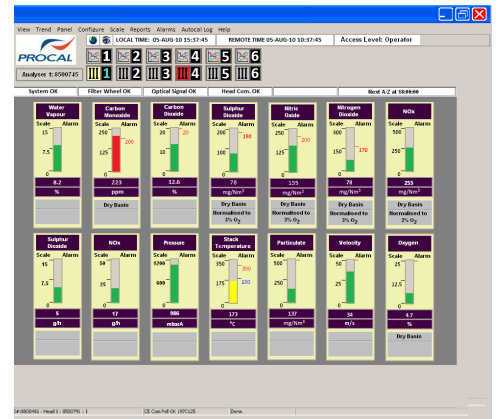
View Trend Panel Configure Scale Reports Alarms Autocal Log Help

LOCAL TIME: 05-AUG-10 15:37:45 REMOTE TIME 05-AUG-10 10:37:45 Access Level: Operator

PROCAL

Analyser 1: 8500745

1 2 3 4 5 6

1 2 3 4 5 6

System OK Filter Wheel OK Optical Signal OK Head Com. OK Next A/Z at 18:00:00

Water Vapour
Scale Alarm
15
7.5
0
8.2
%

Carbon Monoxide
Scale Alarm
250
200
125
0
223
ppm
Dry Basis

Carbon Dioxide
Scale Alarm
20 20
10
0
12.6
%

Sulphur Dioxide
Scale Alarm
250
190
125
0
76
mg/Nm³
Dry Basis
Normalised to 3% O₂

Nitric Oxide
Scale Alarm
500
400
250
0
135
mg/Nm³
Dry Basis
Normalised to 3% O₂

Nitrogen Dioxide
Scale Alarm
300
150 170
0
78
mg/Nm³
Dry Basis
Normalised to 3% O₂

NOx
Scale Alarm
500
250
0
253
mg/Nm³
Dry Basis
Normalised to 3% O₂

Sulphur Dioxide
Scale Alarm
15
7.5
0
5
g/h

NOx
Scale Alarm
50
25
0
17
g/h

Pressure
Scale Alarm
1200
600
0
986
mbarA

Stack Temperature
Scale Alarm
350
300
175
200
0
173
°C

Particulate
Scale Alarm
500
250
0
137
mg/Nm³
Dry Basis
Normalised to 3% O₂

Velocity
Scale Alarm
50
25
0
34
m/s

Oxygen
Scale Alarm
25
12.5
0
4.7
%
Dry Basis

M:8500481 : Head 1 : 8500791 : 1 CE Com Poll OK 1970125 Done.